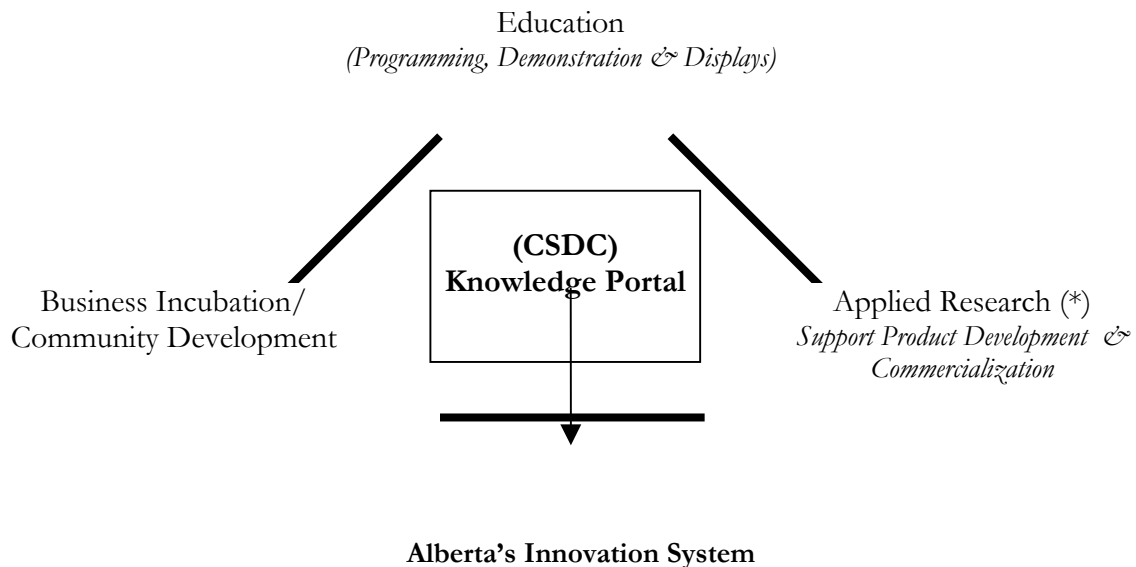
Education
(Programming, Demonstration & Displays)

(CSDC)
Knowledge Portal

Business Incubation/
Community Development

Applied Research (*)
Support Product Development &
Commercialization

Alberta's Innovation System